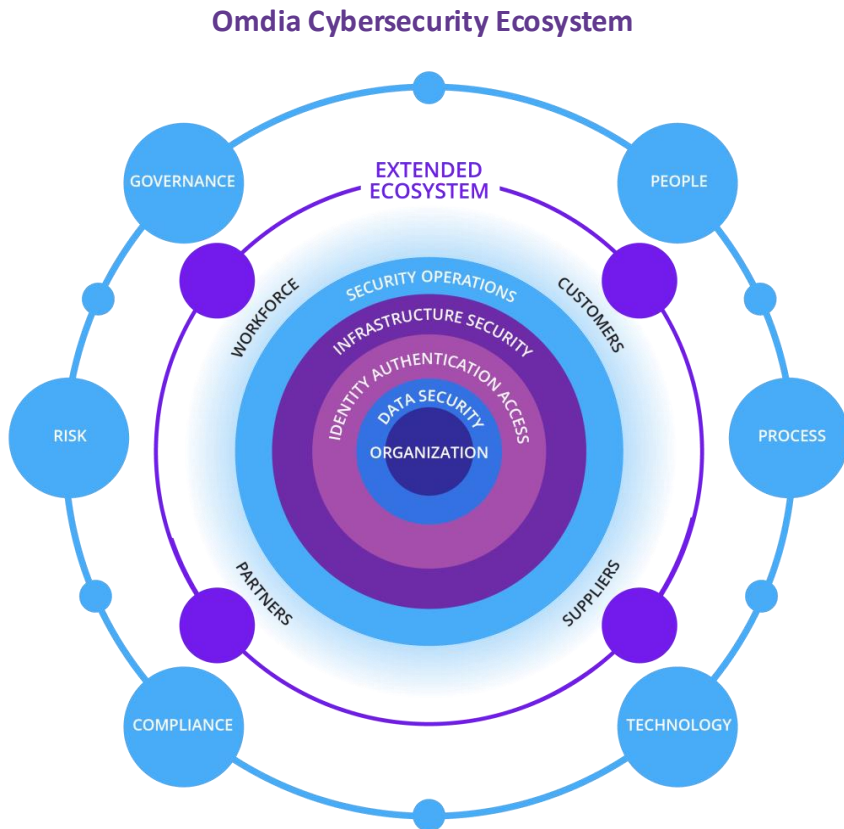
Omdia Cybersecurity Ecosystem

GOVERNANCE

PEOPLE

EXTENDED ECOSYSTEM

WORKFORCE

CUSTOMERS

SECURITY OPERATIONS

INFRASTRUCTURE SECURITY

IDENTITY AUTHENTICATION ACCESS

DATA SECURITY

ORGANIZATION

RISK

PROCESS

PARTNERS

SUPPLIERS

COMPLIANCE

TECHNOLOGY